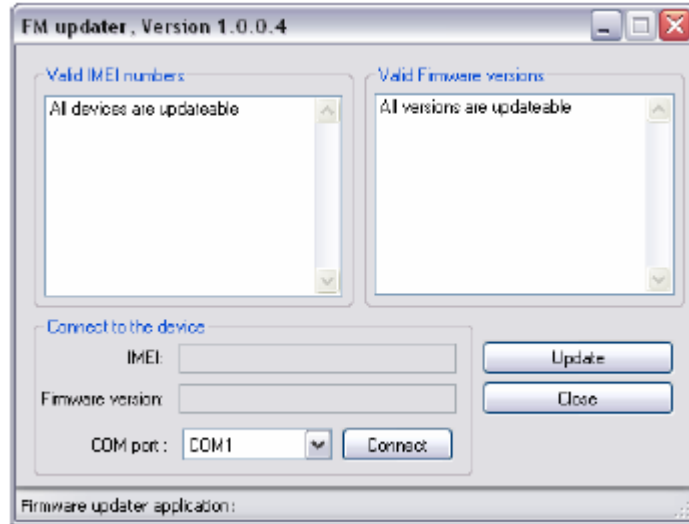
FM updater, Version 1.0.0.4

Valid IMEI numbers
All devices are updateable

Valid Firmware versions
All versions are updateable

Connect to the device
IMEI:
Firmware version:
COM port : COM1
Connect

Update
Close

Firmware updater application :